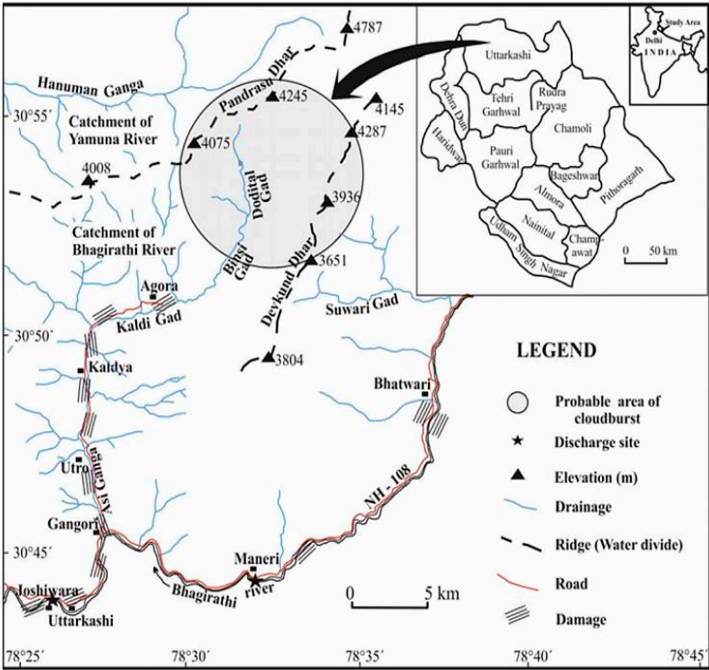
4787
Hanuman Ganga
Pandrasu Dhar
4245
4145
30°55′
Catchment of Yamuna River
4287
4075
4008
Dodital Gad
3936
Catchment of Bhagirathi River
Bhitri Gad
3651
Devkund Dhar
Agora
Suwari Gad
30°50′
Kaldi Gad
3804
Kaldya
Bhatwari
Utro
Asi Ganga
NH - 108
Gangori
30°45′
Maneri
Bhagirathi
river
Joshiyara
Uttarkashi
0
5 km
78°25′
78°30′
78°35′
78°40′
78°45′

Uttarkashi
Dehra Dun
Tehri Garhwal
Rudra Prayag
Chamoli
Haridwar
Pauri Garhwal
Bageshwar
Almora
Pithoragarh
Nainital
Champawat
Udham Singh Nagar
0
50 km

Study Area
Delhi
INDIA

LEGEND
Probable area of cloudburst
Discharge site
Elevation (m)
Drainage
Ridge (Water divide)
Road
Damage